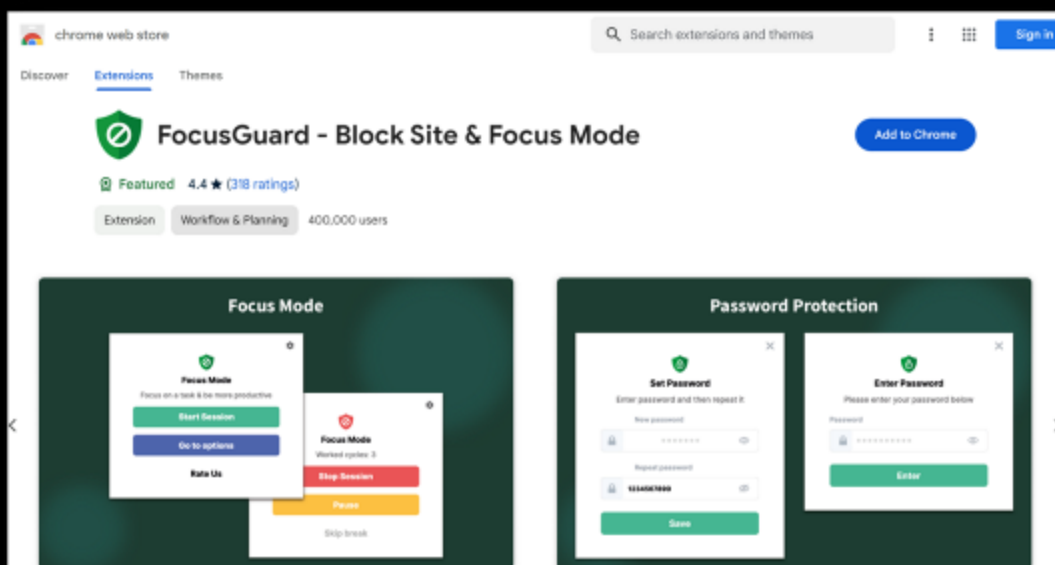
chrome web store

Search extensions and themes

Sign in

Discover Extensions Themes

FocusGuard - Block Site & Focus Mode

Add to Chrome

Featured 4.4 ★ (318 ratings)

Extension Workflow & Planning 400,000 users

Focus Mode

Focus Mode

Focus on a task & be more productive

Start Session

Go to options

Rate Us

Focus Mode

Worked cycles: 3

Stop Session

Pause

Skip break

Password Protection

Set Password

Enter password and then repeat it

New password

Repeat password

12345678

Save

Enter Password

Please enter your password below

Password

Enter